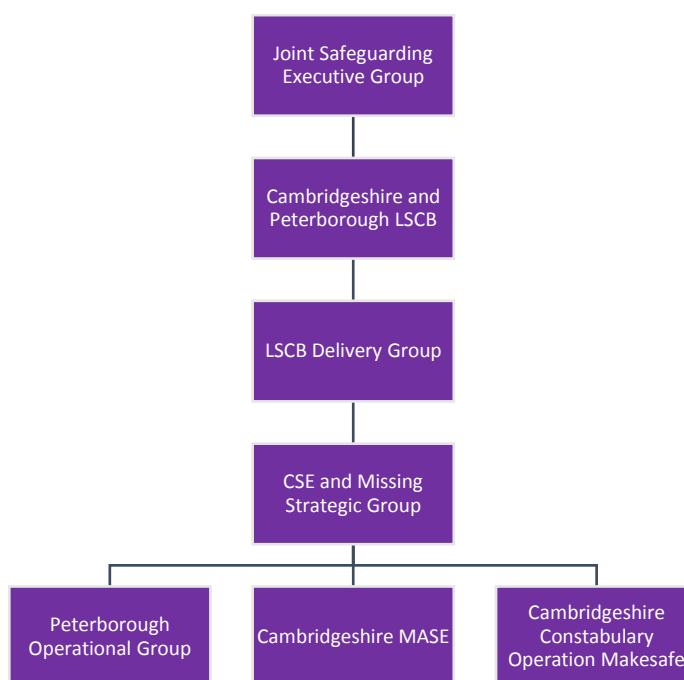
Joint Safeguarding Executive Group

Cambridgeshire and Peterborough LSCB

LSCB Delivery Group

CSE and Missing Strategic Group

Peterborough Operational Group

Cambridgeshire MASE

Cambridgeshire Constabulary Operation Makesafe